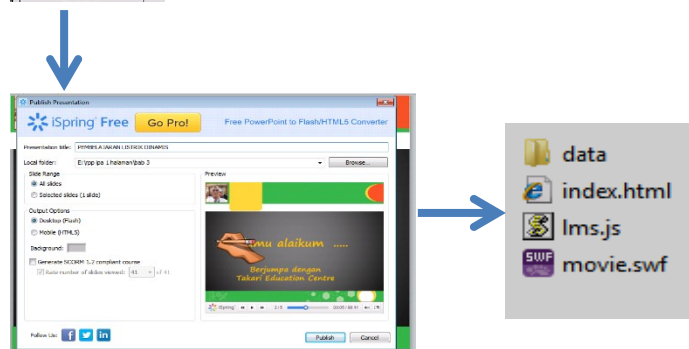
Publish Presentation

iSpring Free Go Pro! Free PowerPoint to Flash/HTML5 Converter

Presentation title: PEMBELAJARAN LISTRIK DINAMIS

Local folder: E:\ppp ipa 1\halaman\bab 3 Browse...

Slide Range
All slides
Selected slides (1 slide)

Output Options
Desktop (Flash)
Mobile (HTML5)
Background:
Generate SCORM 1.2 compliant course
Rate number of slides viewed: 41 of 41

Preview

...mu alaikum .....
Berjumpa dengan
Takari Education Centre

Follow Us:

Publish Cancel

data
index.html
lms.js
movie.swf